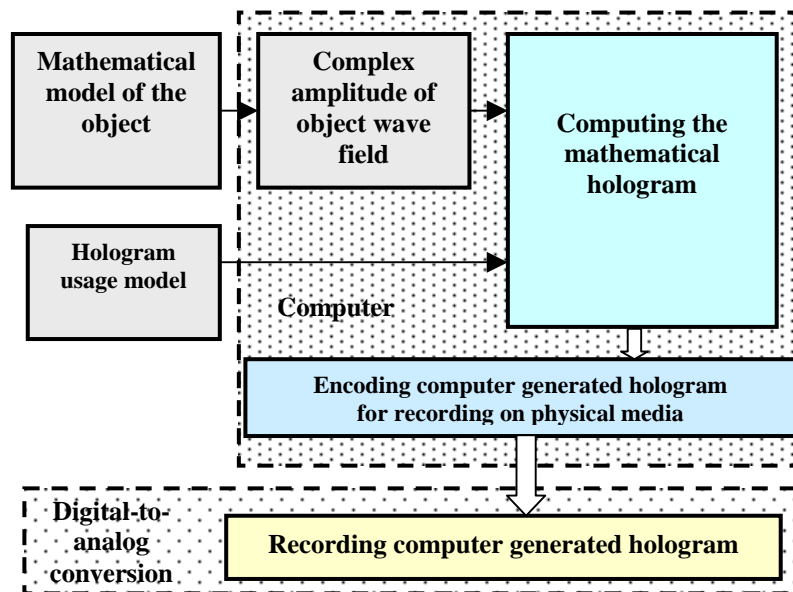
Mathematical model of the object

Complex amplitude of object wave field

Computing the mathematical hologram

Hologram usage model

Computer

Encoding computer generated hologram for recording on physical media

Digital-to-analog conversion

Recording computer generated hologram